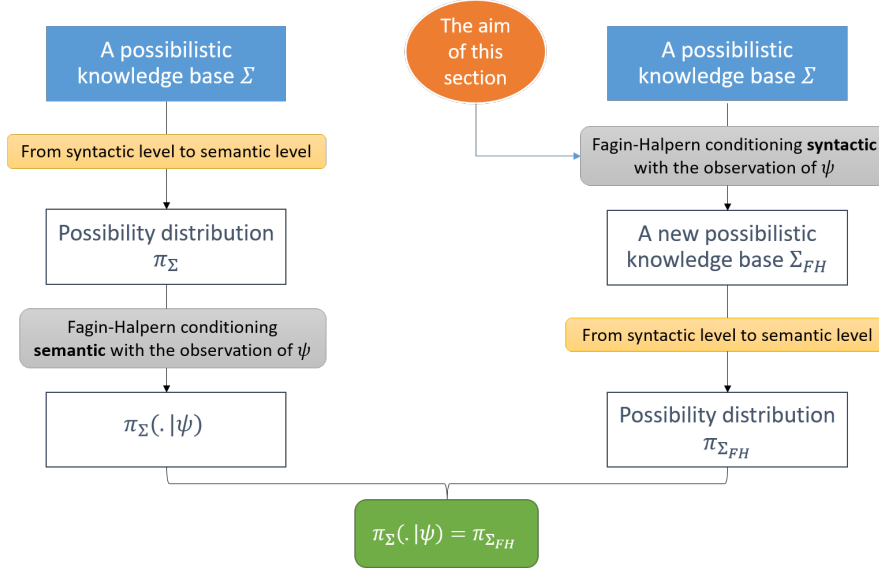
A possibilistic knowledge base $\Sigma$

The aim of this section

A possibilistic knowledge base $\Sigma$

From syntactic level to semantic level

Fagin-Halpern conditioning **syntactic** with the observation of $\psi$

Possibility distribution $\pi_{\Sigma}$

A new possibilistic knowledge base $\Sigma_{FH}$

Fagin-Halpern conditioning **semantic** with the observation of $\psi$

From syntactic level to semantic level

$\pi_{\Sigma}(.|\psi)$

Possibility distribution $\pi_{\Sigma_{FH}}$

$\pi_{\Sigma}(.|\psi) = \pi_{\Sigma_{FH}}$